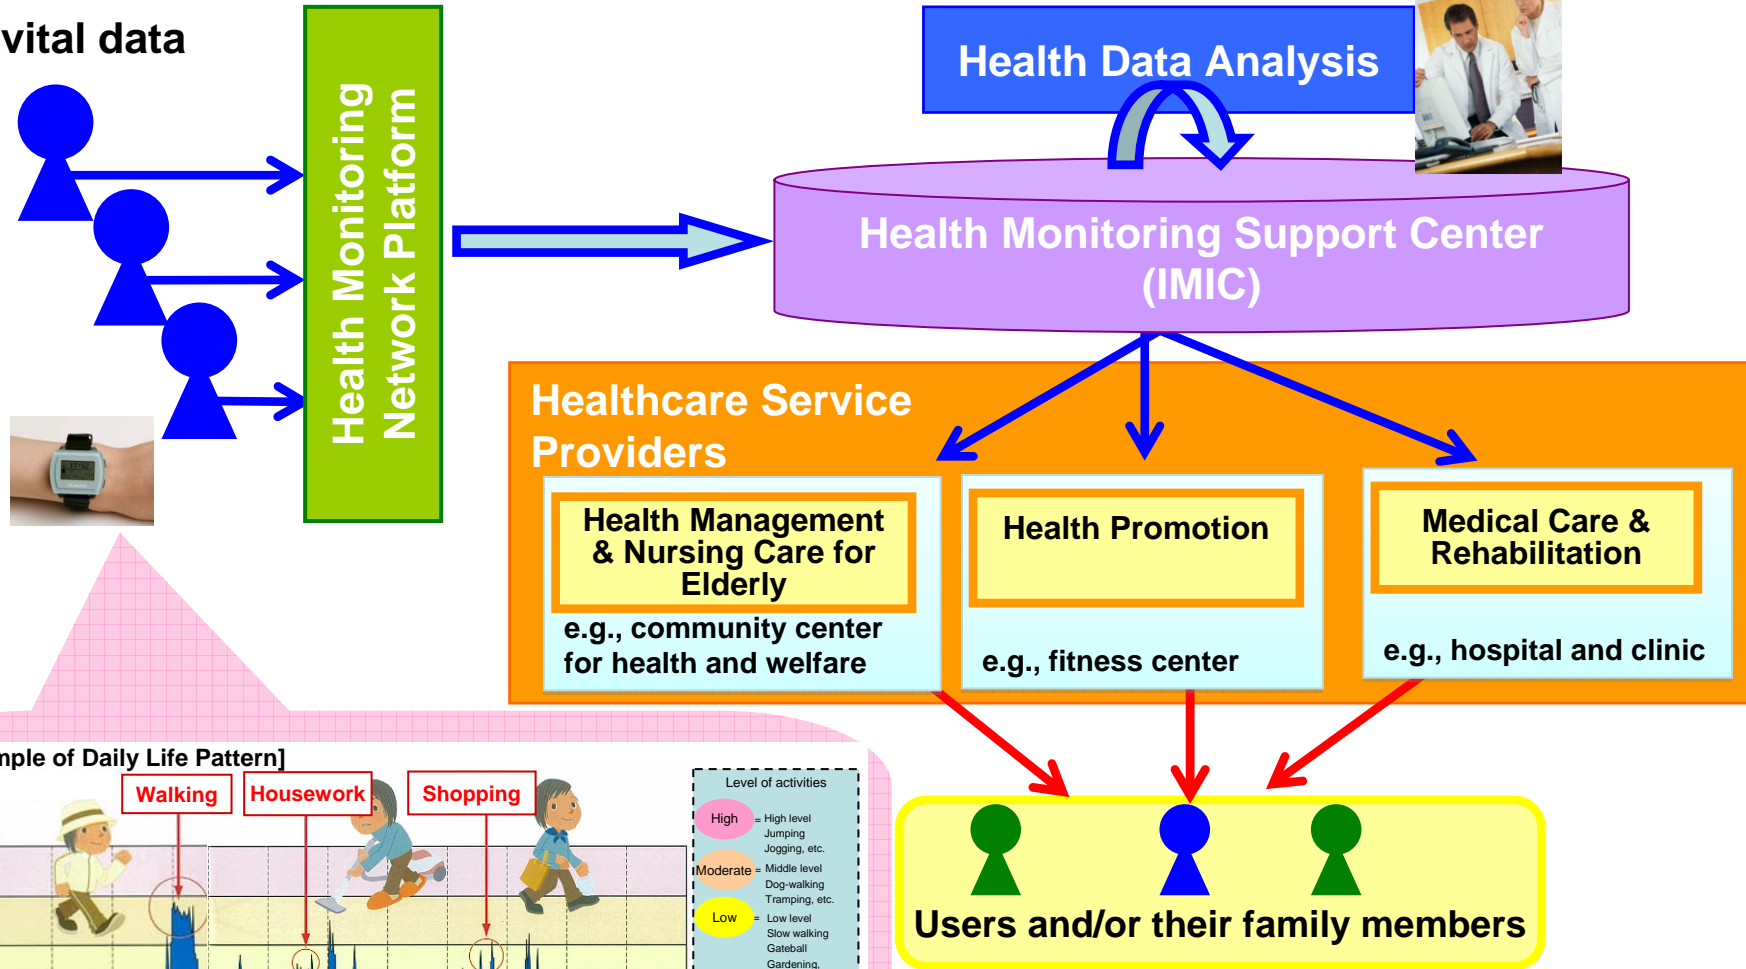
vital data

Health Monitoring Network Platform

Health Data Analysis

Health Monitoring Support Center (IMIC)

Healthcare Service Providers

Health Management & Nursing Care for Elderly

e.g., community center for health and welfare

Health Promotion

e.g., fitness center

Medical Care & Rehabilitation

e.g., hospital and clinic

nple of Daily Life Pattern]

Walking

Housework

Shopping

Level of activities

High = High level Jumping Jogging, etc.

Moderate = Middle level Dog-walking Tramping, etc.

Low = Low level Slow walking Gateball Gardening,

Users and/or their family members